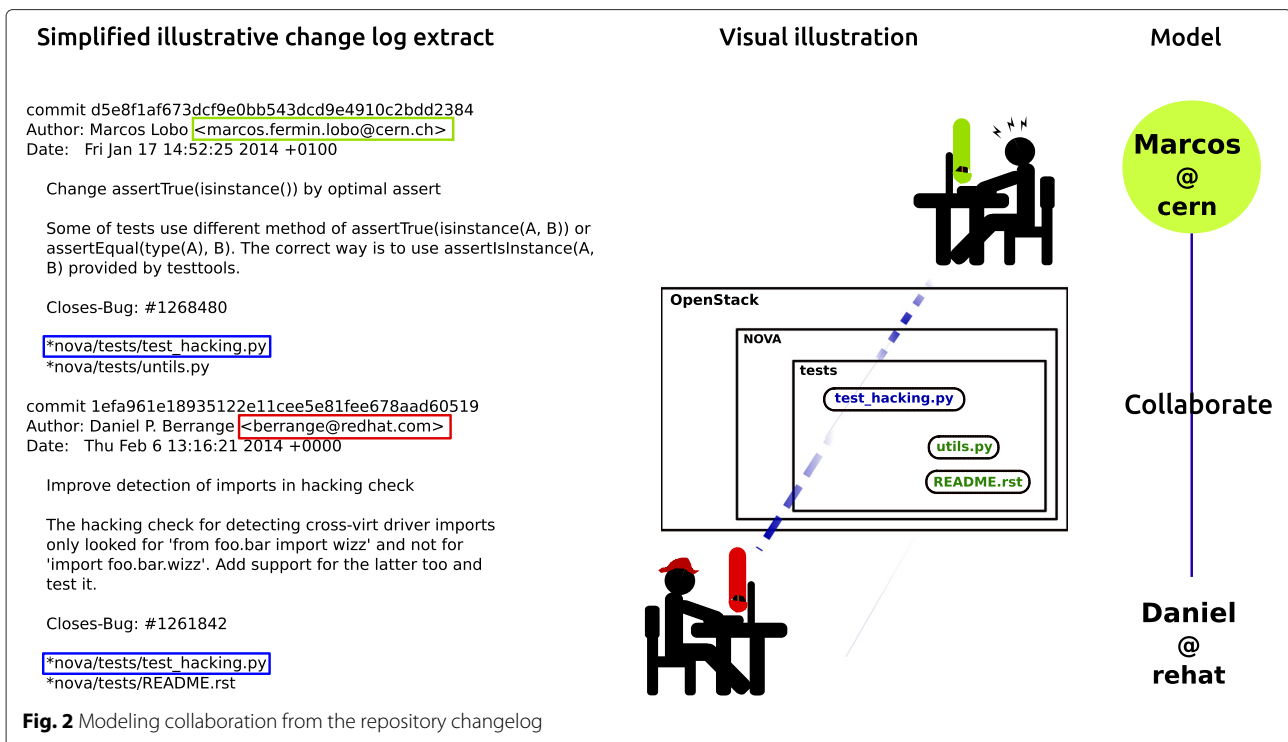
Simplified illustrative change log extract

Visual illustration

Model

commit d5e8f1af673dcf9e0bb543dcd9e4910c2bdd2384
Author: Marcos Lobo <marcos.fermin.lobo@cern.ch>
Date: Fri Jan 17 14:52:25 2014 +0100

Change assertTrue(isinstance()) by optimal assert

Some of tests use different method of assertTrue(isinstance(A, B)) or assertEqual(type(A), B). The correct way is to use assertIsInstance(A, B) provided by testtools.

Closes-Bug: #1268480

*nova/tests/test_hacking.py
*nova/tests/untils.py

commit 1efa961e18935122e11cee5e81fee678aad60519
Author: Daniel P. Berrange <berrange@redhat.com>
Date: Thu Feb 6 13:16:21 2014 +0000

Improve detection of imports in hacking check

The hacking check for detecting cross-virt driver imports only looked for 'from foo.bar import wizz' and not for 'import foo.bar.wizz'. Add support for the latter too and test it.

Closes-Bug: #1261842

*nova/tests/test_hacking.py
*nova/tests/README.rst

OpenStack
NOVA
tests
test_hacking.py
utils.py
README.rst

Marcos
@
cern

Collaborate

Daniel
@
rehat

Fig. 2 Modeling collaboration from the repository changelog